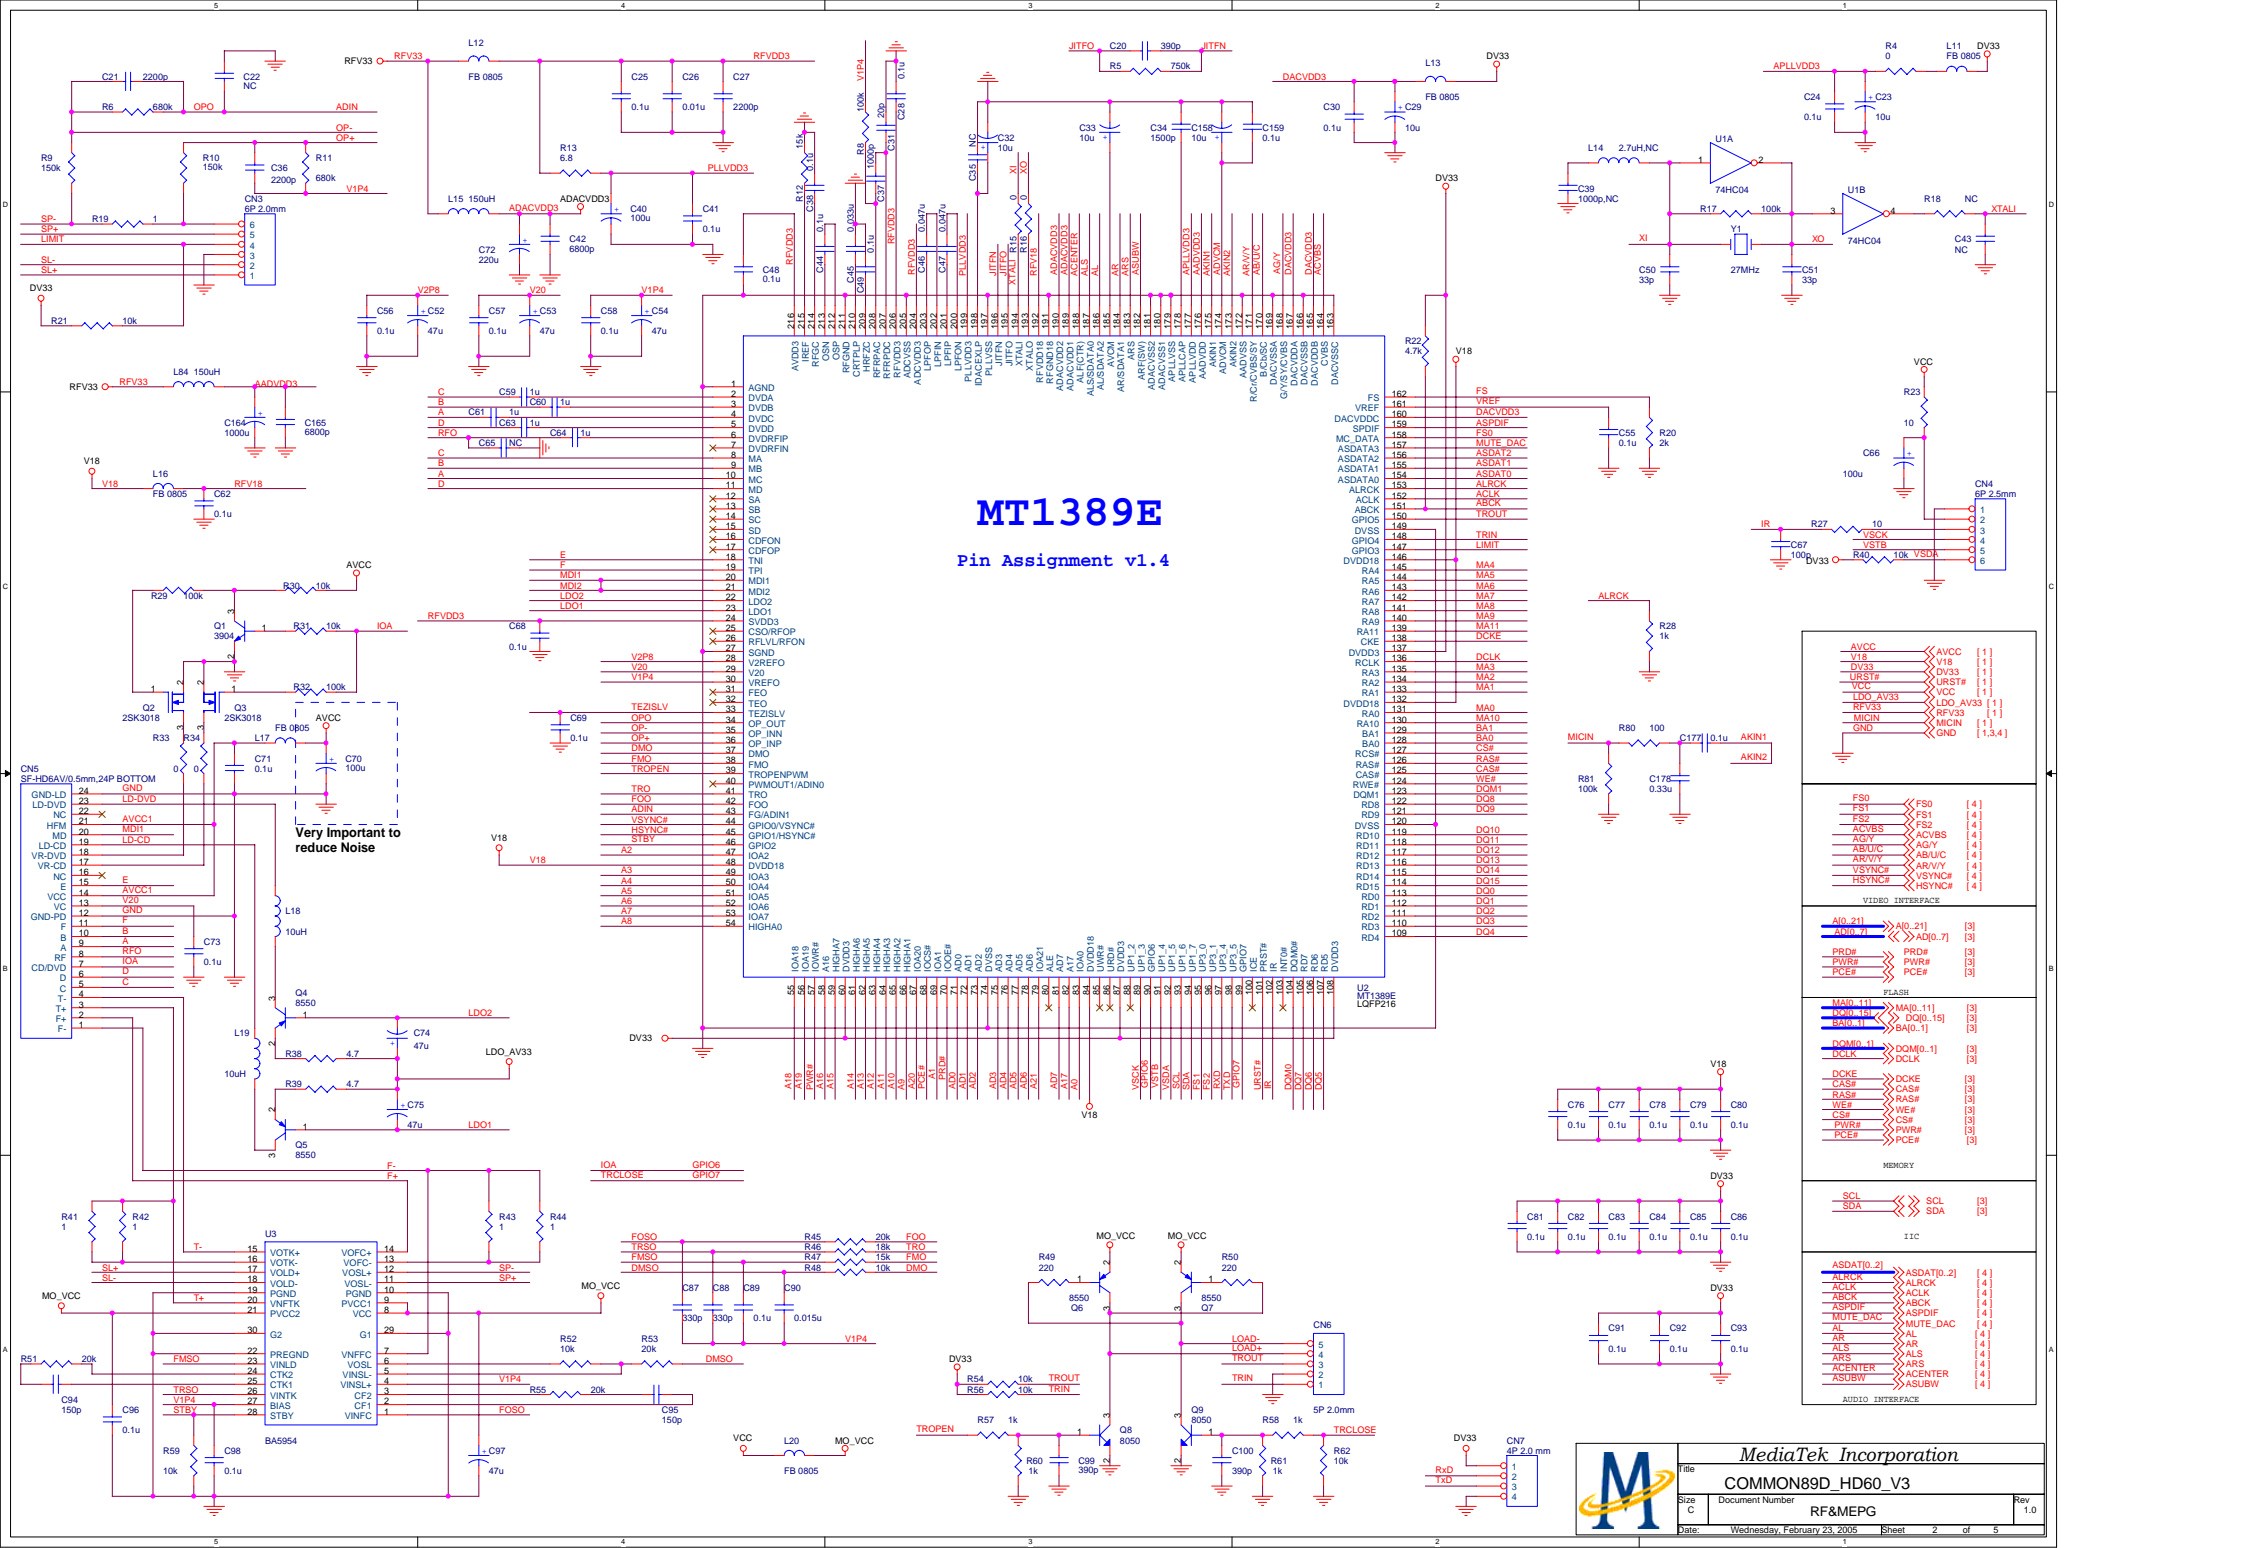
MT1389E

Pin Assignment v1.4

Very Important to reduce Noise

U2
MT1389E
LQFP216

U3
BA5954

VIDEO INTERFACE

FLASH

MEMORY

IIC

AUDIO INTERFACE

MediaTek Incorporation

Title
COMMON89D_HD60_V3

Size C
Document Number
RF&MEPG
Rev 1.0

Date: Wednesday, February 23, 2005 Sheet 2 of 5